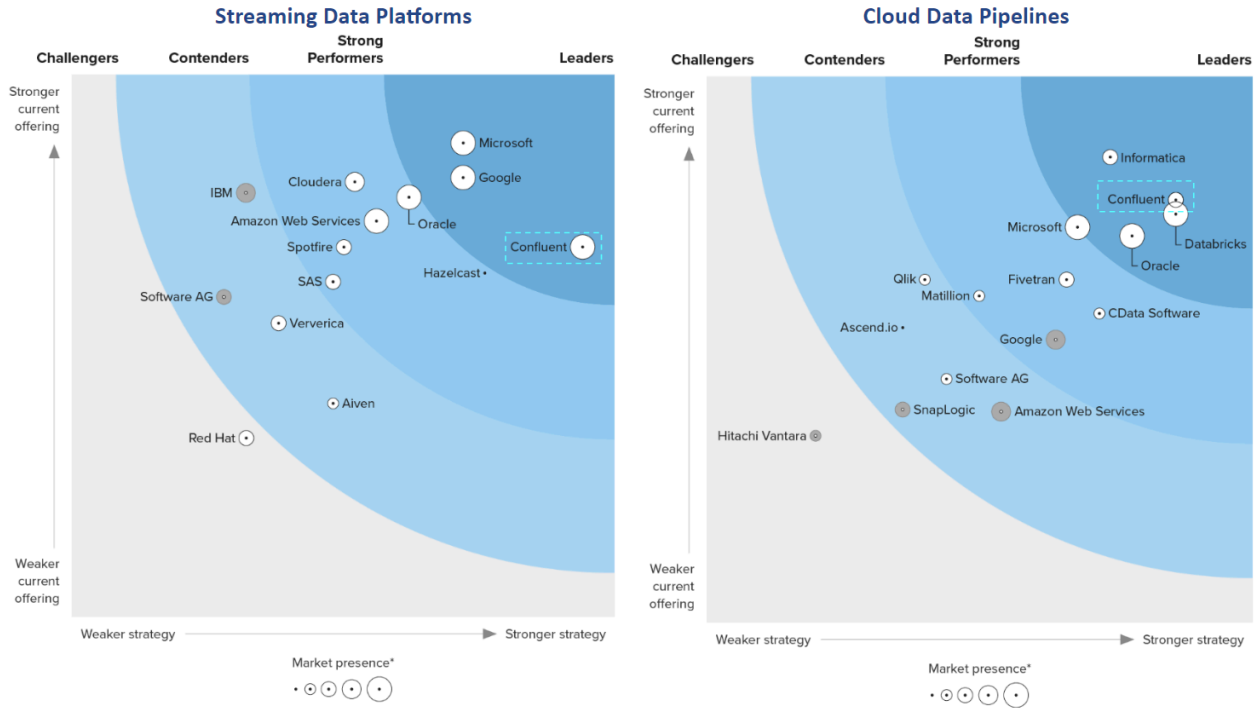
Streaming Data Platforms

Challengers
Contenders
Strong Performers
Leaders

Stronger current offering

Microsoft
Google
Cloudera
IBM
Oracle
Amazon Web Services
Confluent
Spotfire
Hazelcast
SAS
Software AG
Ververica
Aiven
Red Hat

Weaker current offering

Weaker strategy
Stronger strategy

Market presence*

Cloud Data Pipelines

Challengers
Contenders
Strong Performers
Leaders

Stronger current offering

Informatica
Confluent
Microsoft
Databricks
Oracle
Qlik
Fivetran
Matillion
CData Software
Ascend.io
Google
Software AG
SnapLogic
Amazon Web Services
Hitachi Vantara

Weaker current offering

Weaker strategy
Stronger strategy

Market presence*